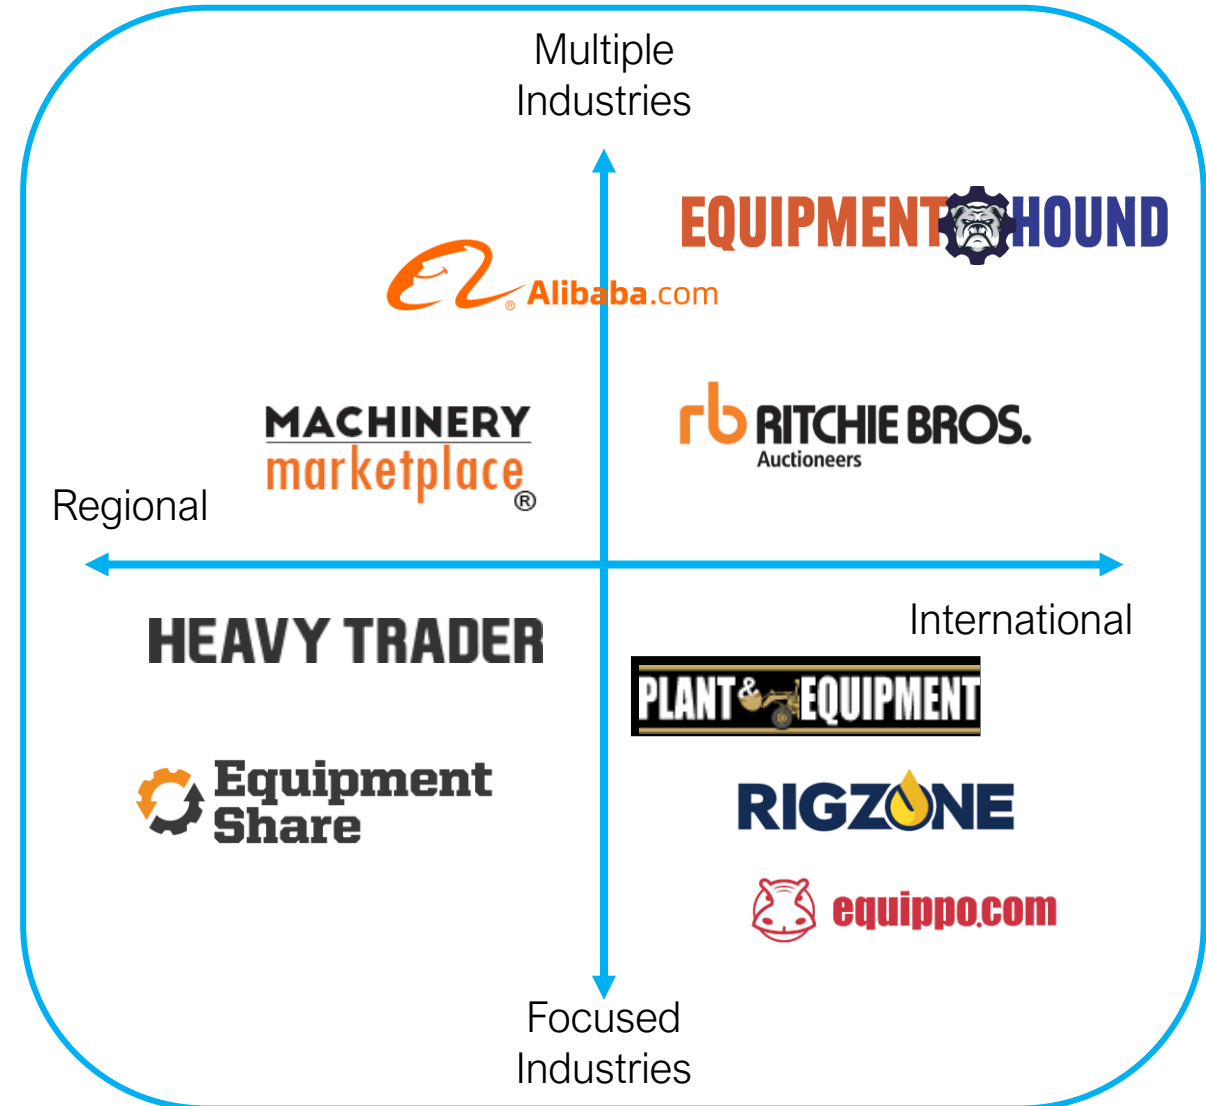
Multiple Industries

EQUIPMENT HOUND

Alibaba.com

MACHINERY marketplace®

rb RITCHIE BROS. Auctioneers

Regional

International

HEAVY TRADER

PLANT & EQUIPMENT

Equipment Share

RIGZONE

equippo.com

Focused Industries